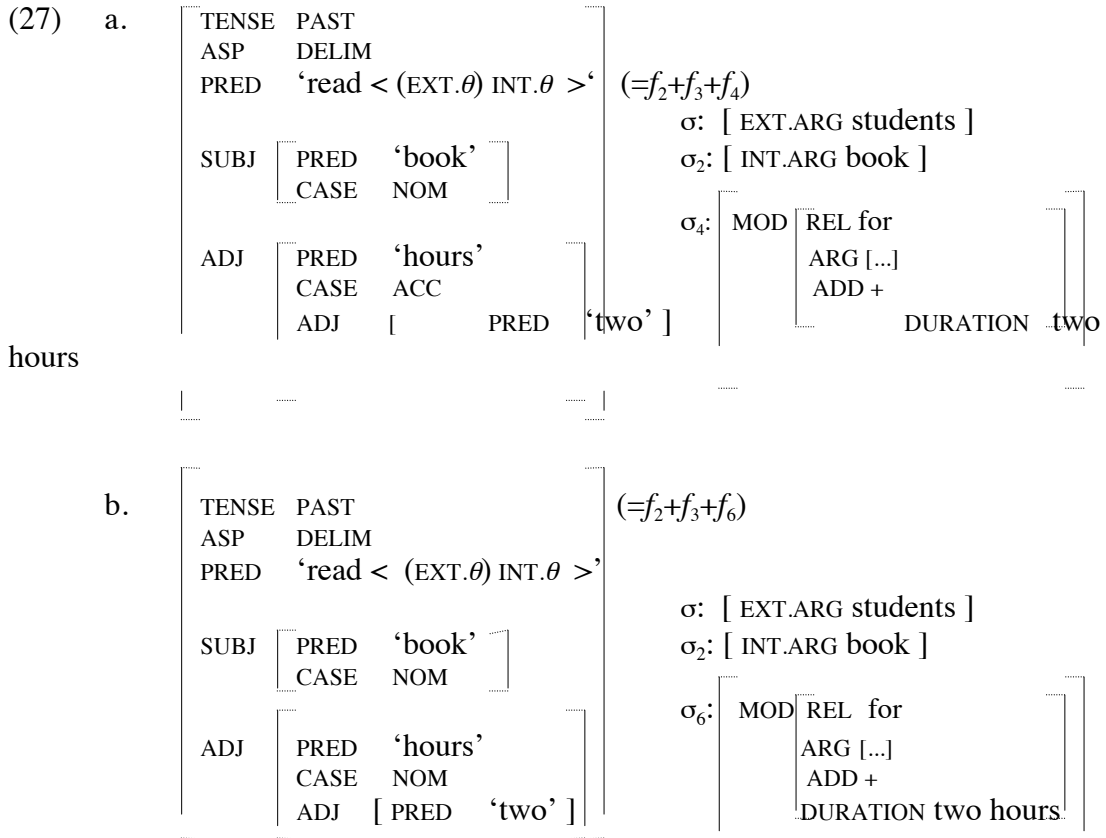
(27) a.

| | |
|---|---|
| TENSE | PAST |
| ASP | DELIM |
| PRED | 'read < (EXT.$\theta$) INT.$\theta$ >' |
| SUBJ | PRED 'book' CASE NOM |
| ADJ | PRED 'hours' CASE ACC ADJ [ PRED 'two' ] |

$(=f_2+f_3+f_4)$

σ: [ EXT.ARG students ]

$\sigma_2$: [ INT.ARG book ]

$\sigma_4$: MOD REL for ARG [...] ADD + DURATION two hours

b.

| | |
|---|---|
| TENSE | PAST |
| ASP | DELIM |
| PRED | 'read < (EXT.$\theta$) INT.$\theta$ >' |
| SUBJ | PRED 'book' CASE NOM |
| ADJ | PRED 'hours' CASE NOM ADJ [ PRED 'two' ] |

$(=f_2+f_3+f_6)$

σ: [ EXT.ARG students ]

$\sigma_2$: [ INT.ARG book ]

$\sigma_6$: MOD REL for ARG [...] ADD + DURATION two hours